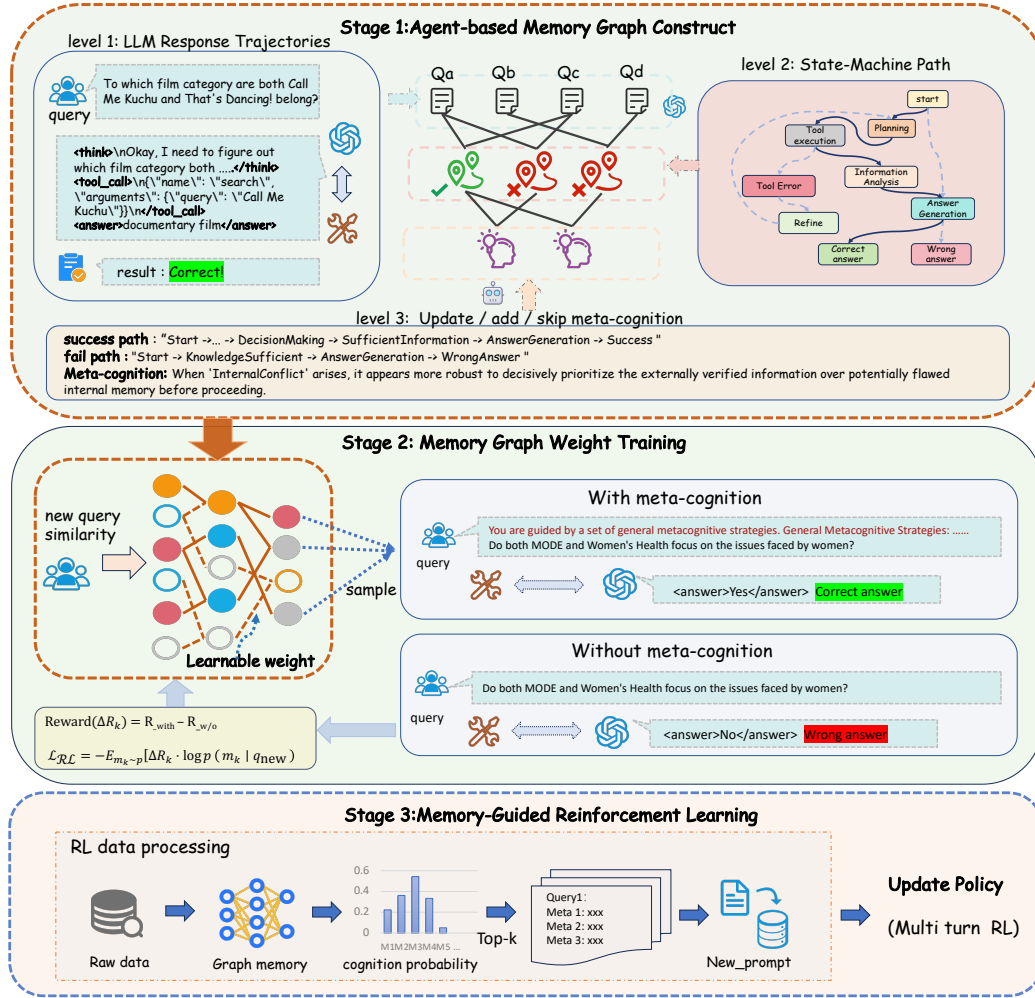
Stage 1:Agent-based Memory Graph Construct

level 1: LLM Response Trajectories

query

To which film category are both Call Me Kuchu and That's Dancing! belong?

<think>\nOkay, I need to figure out which film category both .....</think>
<tool_call>\n{\"name\": \"search\", \"arguments\": {\"query\": \"Call Me Kuchu\"}}\n</tool_call>
<answer>documentary film</answer>

result : Correct!

Qa Qb Qc Qd

level 2: State-Machine Path

start

Planning

Tool execution

Information Analysis

Tool Error

Answer Generation

Refine

Correct answer

Wrong answer

level 3: Update / add / skip meta-cognition

success path : "Start ->... -> DecisionMaking -> SufficientInformation -> AnswerGeneration -> Success "
fail path : "Start -> KnowledgeSufficient -> AnswerGeneration -> WrongAnswer "
Meta-cognition: When 'InternalConflict' arises, it appears more robust to decisively prioritize the externally verified information over potentially flawed internal memory before proceeding.

Stage 2: Memory Graph Weight Training

new query similarity

Learnable weight

sample

With meta-cognition

query

You are guided by a set of general metacognitive strategies. General Metacognitive Strategies: ......
Do both MODE and Women's Health focus on the issues faced by women?

<answer>Yes</answer> Correct answer

Without meta-cognition

query

Do both MODE and Women's Health focus on the issues faced by women?

<answer>No</answer> Wrong answer

$\text{Reward}(\Delta R_k) = \text{R}_{\text{with}} - \text{R}_{\text{w/o}}$

$\mathcal{L}_{\mathcal{RL}} = -E_{m_k \sim p}[\Delta R_k \cdot \log p\,(m_k \mid q_{\text{new}})$

Stage 3:Memory-Guided Reinforcement Learning

RL data processing

Raw data

Graph memory

0.6
0.4
0.2
0.0
M1M2M3M4M5 ...
cognition probability

Top-k

Query1:
Meta 1: xxx
Meta 2: xxx
Meta 3: xxx

New_prompt

Update Policy

(Multi turn RL)